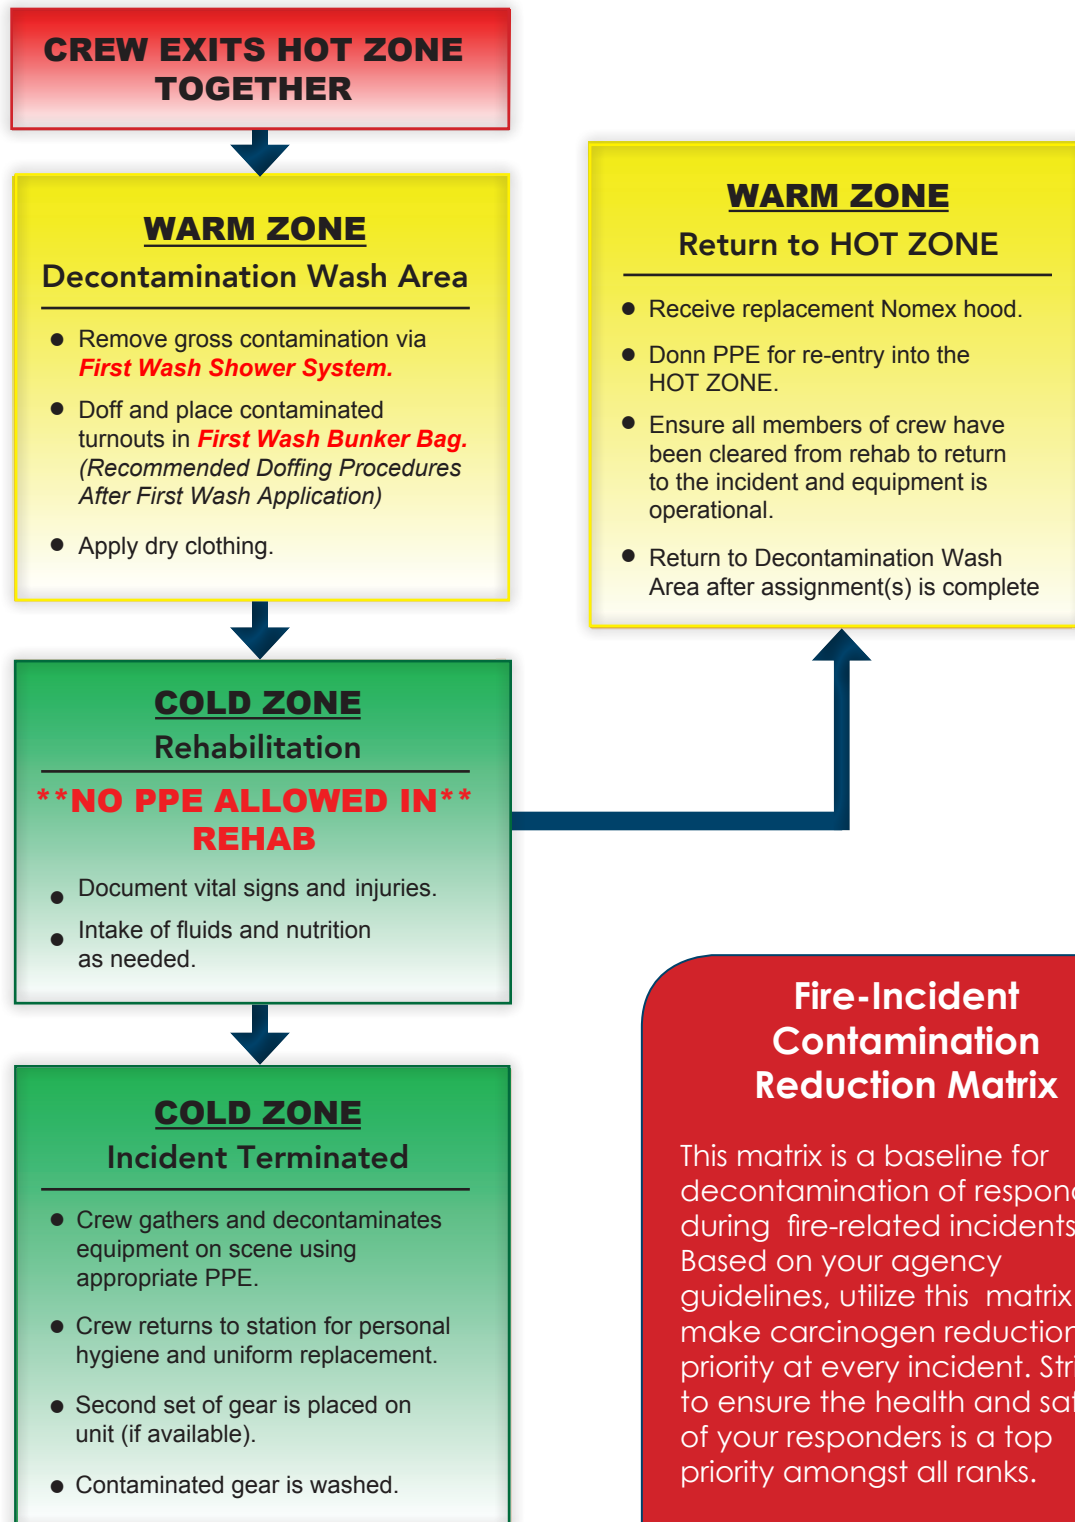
CREW EXITS HOT ZONE TOGETHER

WARM ZONE
Decontamination Wash Area

- Remove gross contamination via *First Wash Shower System.*
- Doff and place contaminated turnouts in *First Wash Bunker Bag.* *(Recommended Doffing Procedures After First Wash Application)*
- Apply dry clothing.

WARM ZONE
Return to HOT ZONE

- Receive replacement Nomex hood.
- Donn PPE for re-entry into the HOT ZONE.
- Ensure all members of crew have been cleared from rehab to return to the incident and equipment is operational.
- Return to Decontamination Wash Area after assignment(s) is complete

COLD ZONE
Rehabilitation

**NO PPE ALLOWED IN** REHAB

- Document vital signs and injuries.
- Intake of fluids and nutrition as needed.

COLD ZONE
Incident Terminated

- Crew gathers and decontaminates equipment on scene using appropriate PPE.
- Crew returns to station for personal hygiene and uniform replacement.
- Second set of gear is placed on unit (if available).
- Contaminated gear is washed.

Fire-Incident Contamination Reduction Matrix

This matrix is a baseline for decontamination of respon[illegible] during fire-related incidents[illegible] Based on your agency guidelines, utilize this matrix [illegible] make carcinogen reduction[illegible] priority at every incident. Str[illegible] to ensure the health and sa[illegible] of your responders is a top priority amongst all ranks.